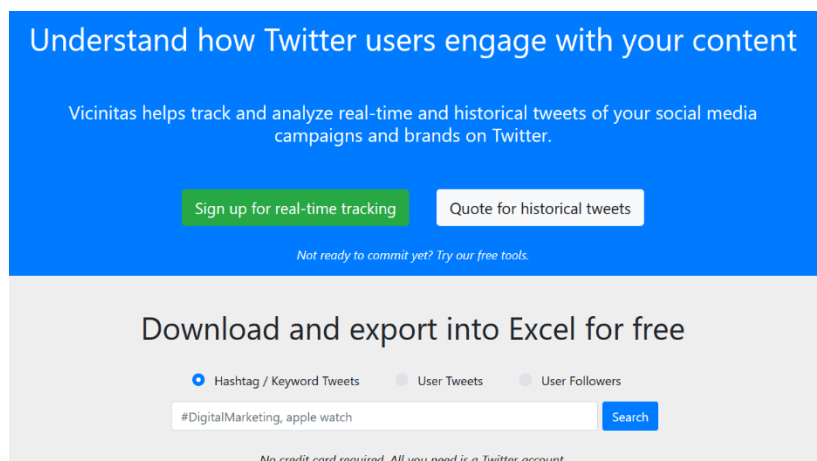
Understand how Twitter users engage with your content

Vicinitas helps track and analyze real-time and historical tweets of your social media campaigns and brands on Twitter.

Sign up for real-time tracking

Quote for historical tweets

Not ready to commit yet? Try our free tools.

Download and export into Excel for free

Hashtag / Keyword Tweets

User Tweets

User Followers

#DigitalMarketing, apple watch

Search

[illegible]